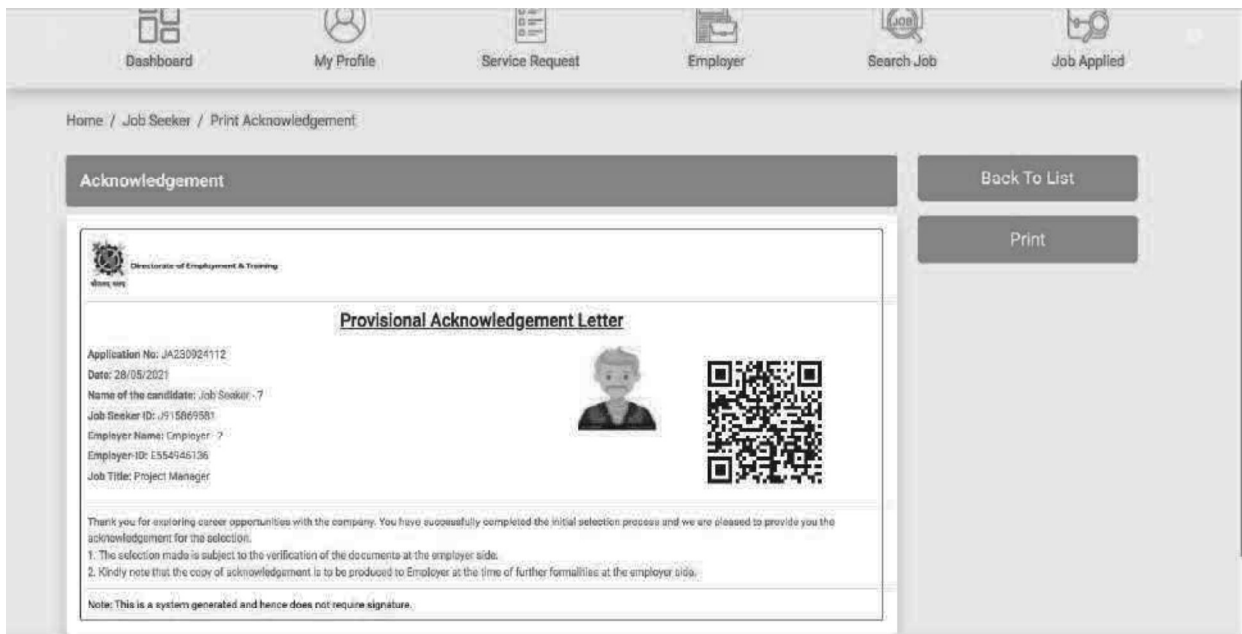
Dashboard My Profile Service Request Employer Search Job Job Applied

Home / Job Seeker / Print Acknowledgement

Acknowledgement

Back To List

Print

Directorate of Employment & Training

Provisional Acknowledgement Letter

Application No: JA230924112
Date: 28/05/2021
Name of the candidate: Job Seeker - 7
Job Seeker ID: J915869581
Employer Name: Employer - 7
Employer-ID: E554946136
Job Title: Project Manager

Thank you for exploring career opportunities with the company. You have successfully completed the initial selection process and we are pleased to provide you the acknowledgement for the selection.
1. The selection made is subject to the verification of the documents at the employer side.
2. Kindly note that the copy of acknowledgement is to be produced to Employer at the time of further formalities at the employer side.

Note: This is a system generated and hence does not require signature.